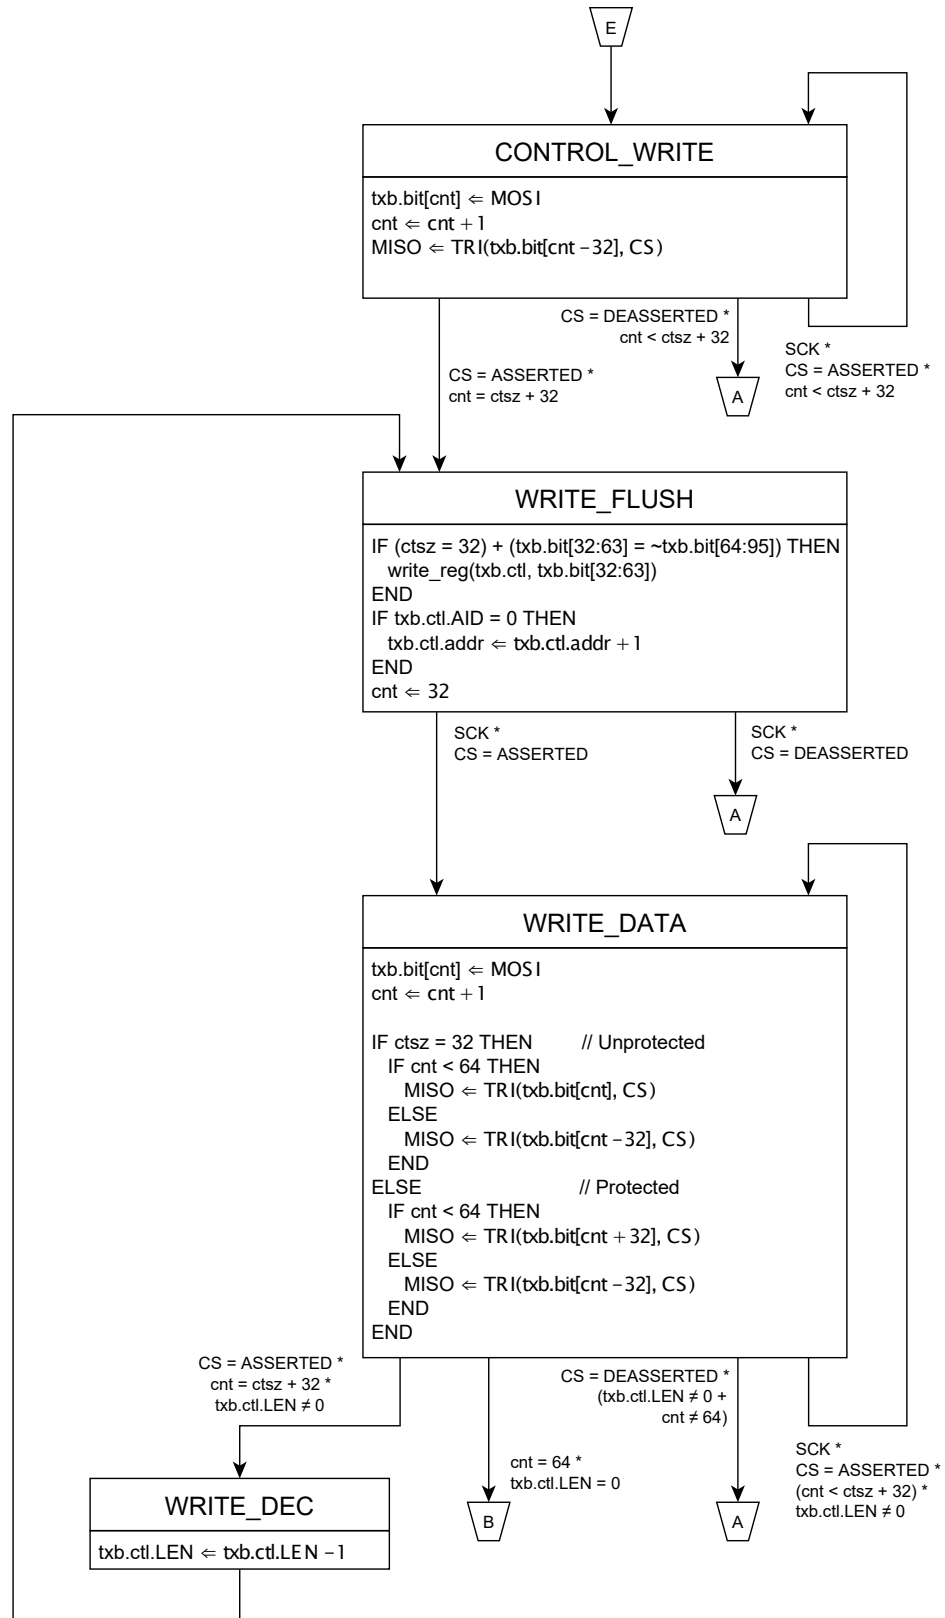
E

CONTROL_WRITE

txb.bit[cnt] $\Leftarrow$ MOSI
cnt $\Leftarrow$ cnt + 1
MISO $\Leftarrow$ TRI(txb.bit[cnt − 32], CS)

CS = DEASSERTED *
cnt < ctsz + 32

SCK *
CS = ASSERTED *
cnt < ctsz + 32

CS = ASSERTED *
cnt = ctsz + 32

A

WRITE_FLUSH

IF (ctsz = 32) + (txb.bit[32:63] = ~txb.bit[64:95]) THEN
write_reg(txb.ctl, txb.bit[32:63])
END
IF txb.ctl.AID = 0 THEN
txb.ctl.addr $\Leftarrow$ txb.ctl.addr + 1
END
cnt $\Leftarrow$ 32

SCK *
CS = ASSERTED

SCK *
CS = DEASSERTED

A

WRITE_DATA

txb.bit[cnt] $\Leftarrow$ MOSI
cnt $\Leftarrow$ cnt + 1

IF ctsz = 32 THEN // Unprotected
IF cnt < 64 THEN
MISO $\Leftarrow$ TRI(txb.bit[cnt], CS)
ELSE
MISO $\Leftarrow$ TRI(txb.bit[cnt − 32], CS)
END
ELSE // Protected
IF cnt < 64 THEN
MISO $\Leftarrow$ TRI(txb.bit[cnt + 32], CS)
ELSE
MISO $\Leftarrow$ TRI(txb.bit[cnt − 32], CS)
END
END

CS = ASSERTED *
cnt = ctsz + 32 *
txb.ctl.LEN $\neq$ 0

cnt = 64 *
txb.ctl.LEN = 0

CS = DEASSERTED *
(txb.ctl.LEN $\neq$ 0 +
cnt $\neq$ 64)

SCK *
CS = ASSERTED *
(cnt < ctsz + 32) *
txb.ctl.LEN $\neq$ 0

WRITE_DEC

txb.ctl.LEN $\Leftarrow$ txb.ctl.LEN − 1

B

A